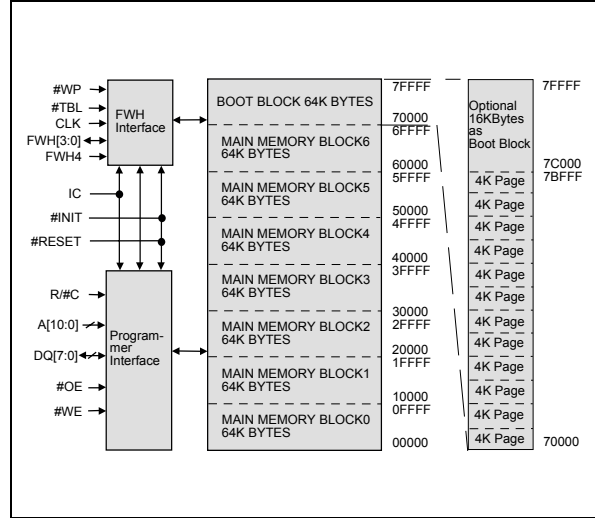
#WP
#TBL
CLK
FWH[3:0]
FWH4

FWH Interface

IC
#INIT
#RESET

R/#C
A[10:0]
DQ[7:0]
#OE
#WE

Programmer Interface

BOOT BLOCK 64K BYTES
MAIN MEMORY BLOCK6 64K BYTES
MAIN MEMORY BLOCK5 64K BYTES
MAIN MEMORY BLOCK4 64K BYTES
MAIN MEMORY BLOCK3 64K BYTES
MAIN MEMORY BLOCK2 64K BYTES
MAIN MEMORY BLOCK1 64K BYTES
MAIN MEMORY BLOCK0 64K BYTES

7FFFF
70000
6FFFF
60000
5FFFF
50000
4FFFF
40000
3FFFF
30000
2FFFF
20000
1FFFF
10000
0FFFF
00000

Optional 16KBytes as Boot Block
4K Page
4K Page
4K Page
4K Page
4K Page
4K Page
4K Page
4K Page
4K Page
4K Page
4K Page
4K Page

7FFFF
7C000
7BFFF
70000